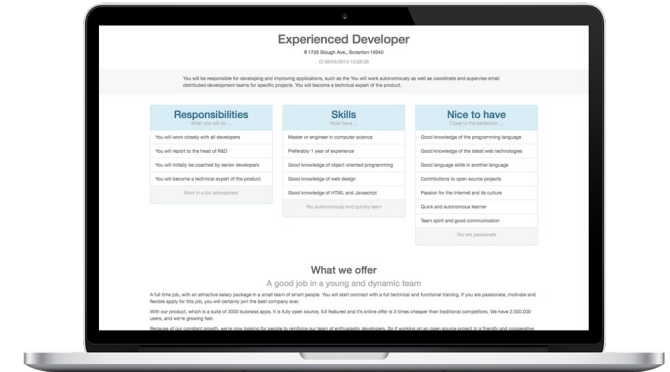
Experienced Developer

1725 Slough Ave., Scranton 18540

09/04/2013 10:28:30

You will be responsible for developing and improving applications, such as the You will work autonomously as well as coordinate and supervise small distributed development teams for specific projects. You will become a technical expert of the product.

Responsibilities
What you will do ...

You will work closely with all developers

You will report to the head of R&D

You will initially be coached by senior developers

You will become a technical expert of the product.

Work in a fun atmosphere

Skills
Must have ...

Master or engineer in computer science

Preferably 1 year of experience

Good knowledge of object oriented programming

Good knowledge of web design

Good knowledge of HTML and Javascript

You autonomous and quickly learn

Nice to have
Closer to the perfection ...

Good knowledge of the programming language

Good knowledge of the latest web technologies

Good language skills in another language

Contributions to open source projects

Passion for the Internet and its culture

Quick and autonomous learner

Team spirit and good communication

You are passionate

What we offer

A good job in a young and dynamic team

A full time job, with an attractive salary package in a small team of smart people. You will start contract with a full technical and functional training. If you are passionate, motivate and flexible apply for this job, you will certainly join the best company ever.

With our product, which is a suite of 3000 business apps. It is fully open source, full featured and it's online offer is 3 times cheaper than traditional competitors. We have 2.000.000 users, and we're growing fast.

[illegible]